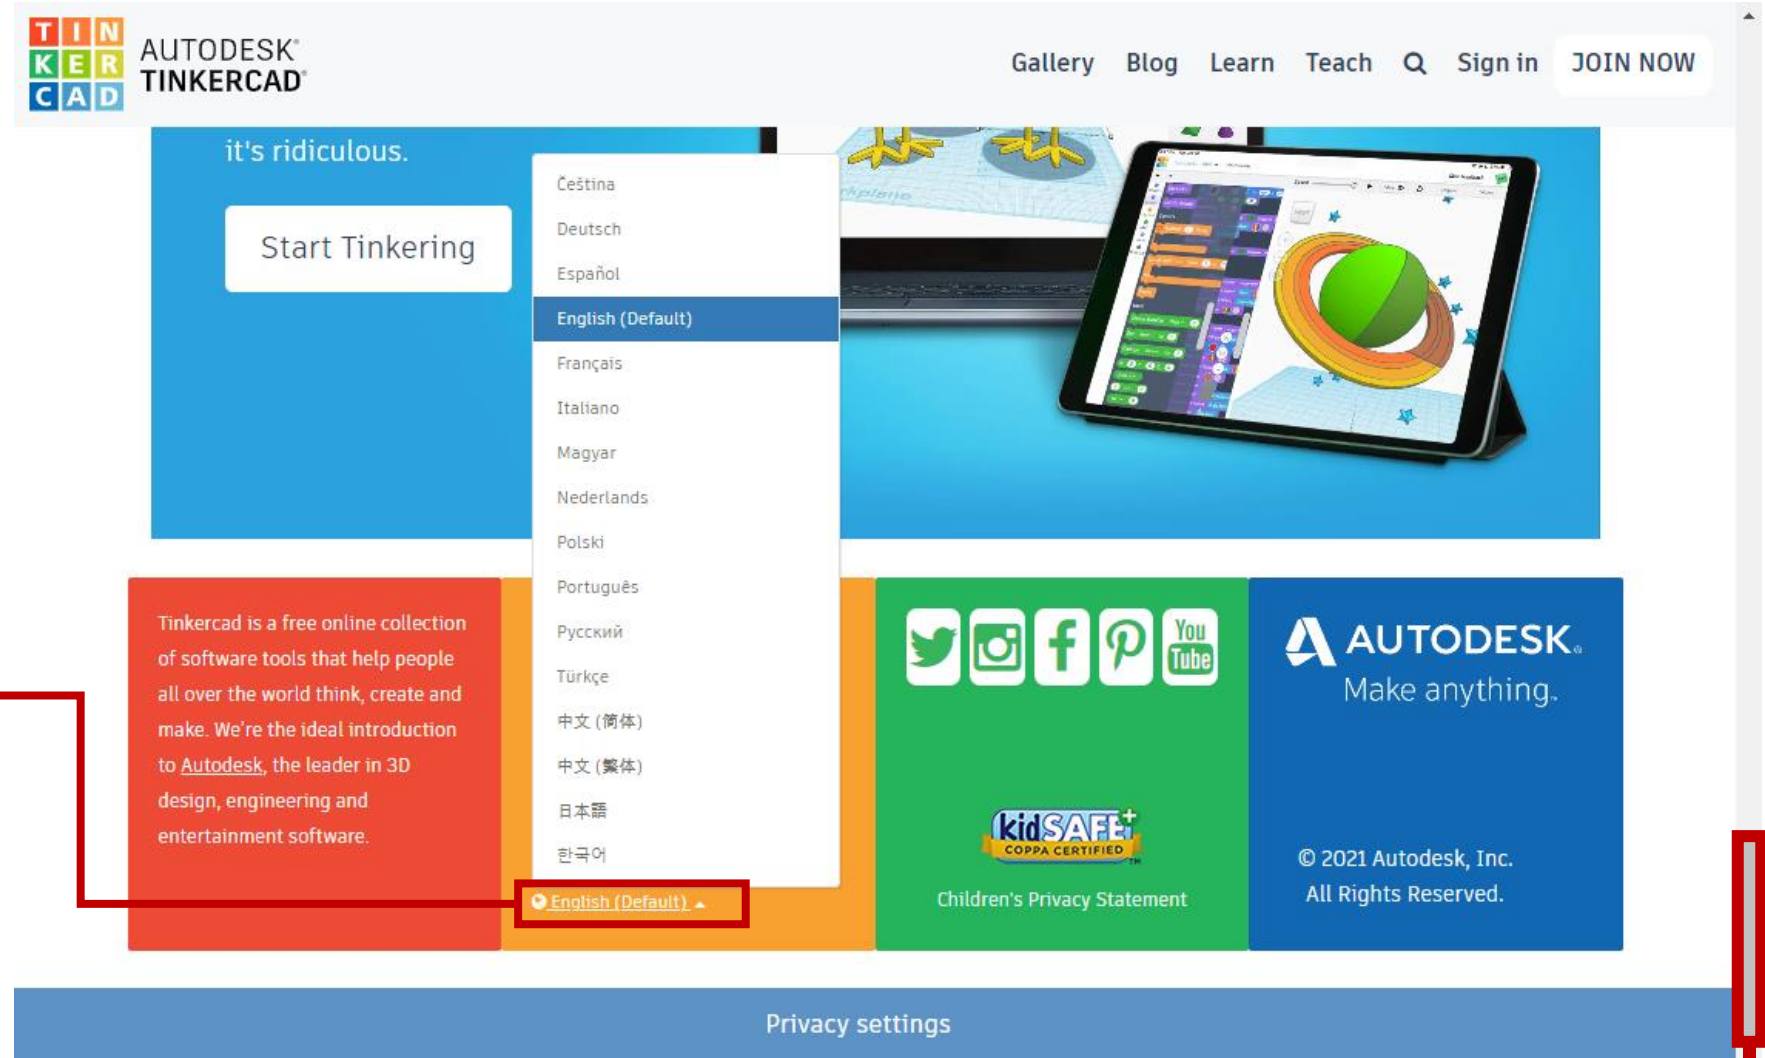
TIN KER CAD

AUTODESK® TINKERCAD®

Gallery Blog Learn Teach Sign in JOIN NOW

it's ridiculous.

Start Tinkering

Čeština
Deutsch
Español
English (Default)
Français
Italiano
Magyar
Nederlands
Polski
Português
Русский
Türkçe
中文 (简体)
中文 (繁体)
日本語
한국어

English (Default)

Tinkercad is a free online collection of software tools that help people all over the world think, create and make. We're the ideal introduction to Autodesk, the leader in 3D design, engineering and entertainment software.

You Tube

kidSAFE+ COPPA CERTIFIED

Children's Privacy Statement

AUTODESK.
Make anything.

© 2021 Autodesk, Inc.
All Rights Reserved.

Privacy settings